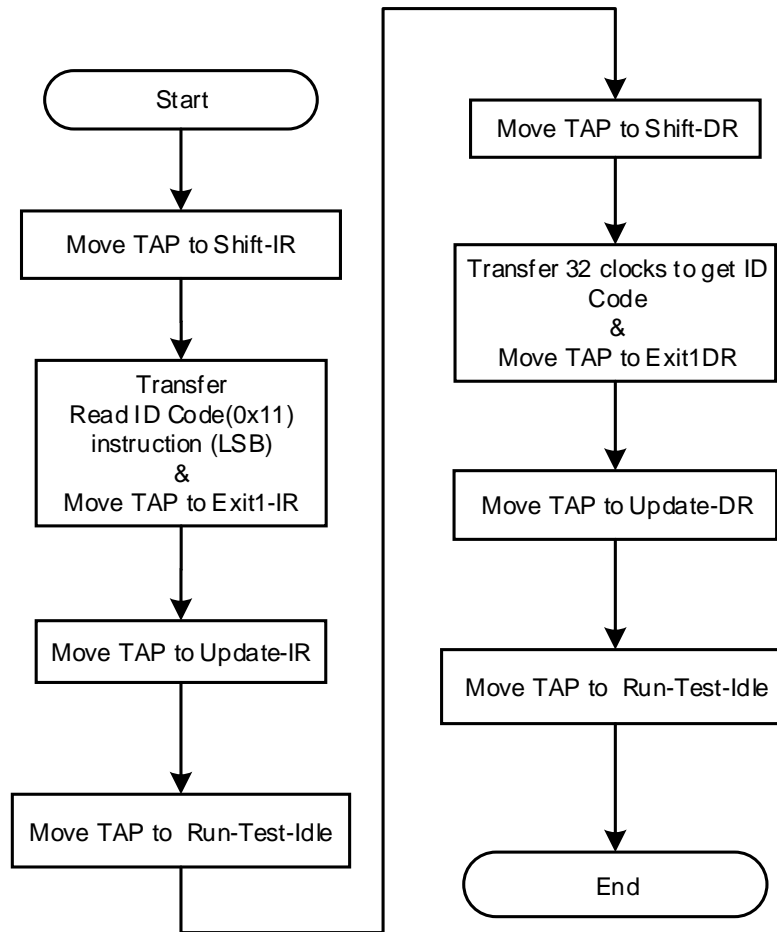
Start

Move TAP to Shift-IR

Transfer
Read ID Code(0x11)
instruction (LSB)
&
Move TAP to Exit1-IR

Move TAP to Update-IR

Move TAP to Run-Test-Idle

Move TAP to Shift-DR

Transfer 32 clocks to get ID Code
&
Move TAP to Exit1DR

Move TAP to Update-DR

Move TAP to Run-Test-Idle

End